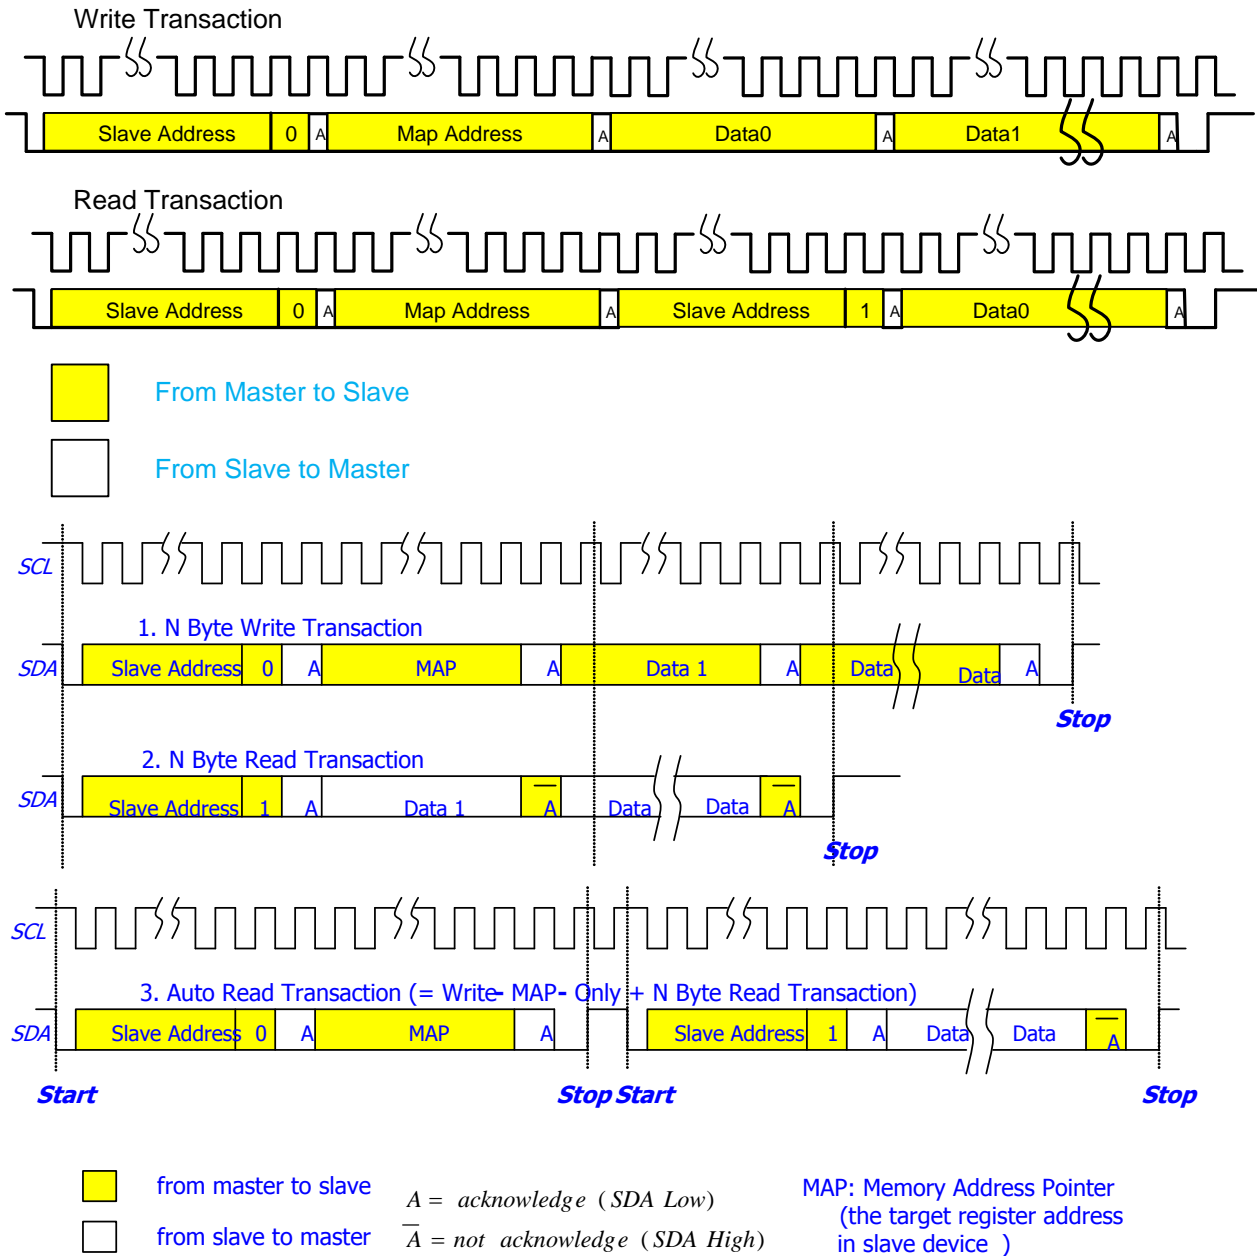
Write Transaction

| Slave Address | 0 | A | Map Address | A | Data0 | A | Data1 | A |
|---|---|---|---|---|---|---|---|---|

Read Transaction

| Slave Address | 0 | A | Map Address | A | Slave Address | 1 | A | Data0 | A |
|---|---|---|---|---|---|---|---|---|---|

From Master to Slave

From Slave to Master

SCL

1. N Byte Write Transaction

SDA Slave Address 0 A MAP A Data 1 A Data Data A

Stop

2. N Byte Read Transaction

SDA Slave Address 1 A Data 1 $\overline{A}$ Data Data $\overline{A}$

Stop

SCL

3. Auto Read Transaction (= Write- MAP- Only + N Byte Read Transaction)

SDA Slave Address 0 A MAP A Slave Address 1 A Data Data $\overline{A}$

Start Stop Start Stop

from master to slave

from slave to master

$A = acknowledge \ (SDA\ Low)$

$\overline{A} = not\ \ acknowledge\ (SDA\ High)$

MAP: Memory Address Pointer (the target register address in slave device )